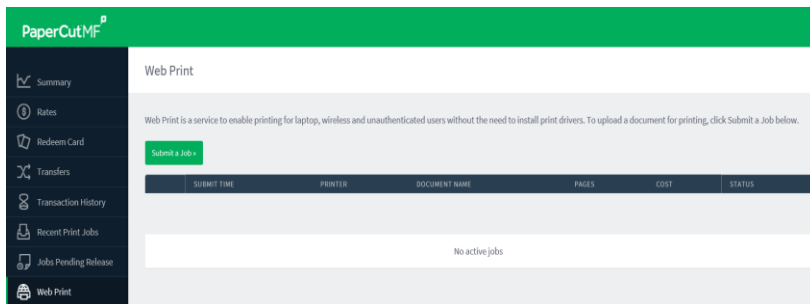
PaperCutMF

Summary
Rates
Redeem Card
Transfers
Transaction History
Recent Print Jobs
Jobs Pending Release
Web Print

Web Print

Web Print is a service to enable printing for laptop, wireless and unauthenticated users without the need to install print drivers. To upload a document for printing, click Submit a Job below.

Submit a Job »

| | SUBMIT TIME | PRINTER | DOCUMENT NAME | PAGES | COST | STATUS |
|---|---|---|---|---|---|---|

No active jobs